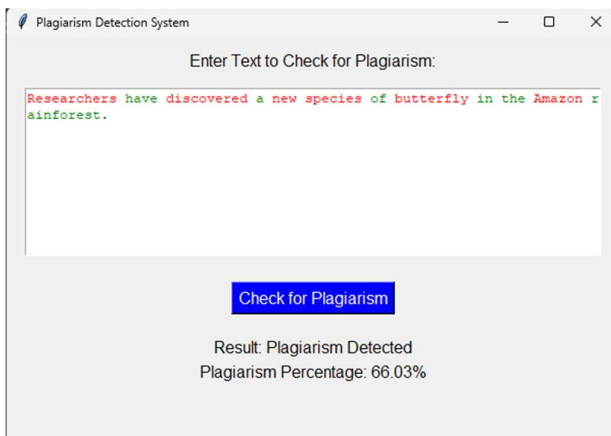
Plagiarism Detection System

Enter Text to Check for Plagiarism:

Researchers have discovered a new species of butterfly in the Amazon rainforest.

Check for Plagiarism

Result: Plagiarism Detected
Plagiarism Percentage: 66.03%